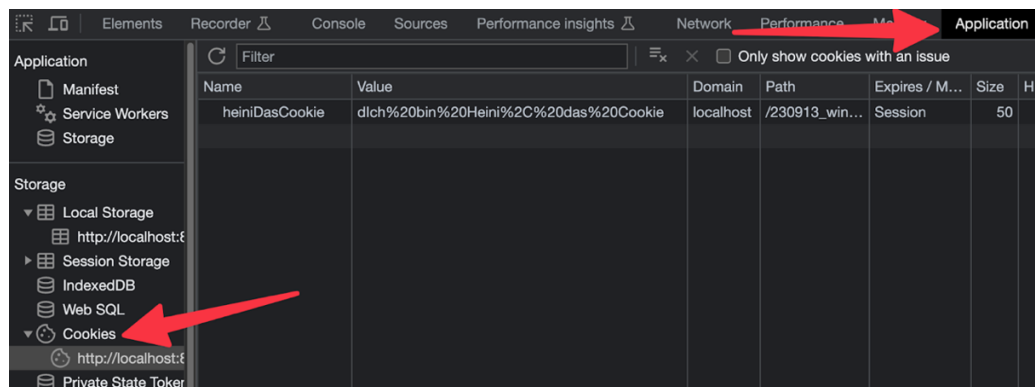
Elements Recorder Console Sources Performance insights Network Performance Me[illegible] Application

Application
Manifest
Service Workers
Storage

Storage
Local Storage
http://localhost:8
Session Storage
IndexedDB
Web SQL
Cookies
http://localhost:8
Private State Token

Filter
Only show cookies with an issue

| Name | Value | Domain | Path | Expires / M... | Size | H |
|---|---|---|---|---|---|---|
| heiniDasCookie | dIch%20bin%20Heini%2C%20das%20Cookie | localhost | /230913_win... | Session | 50 | |